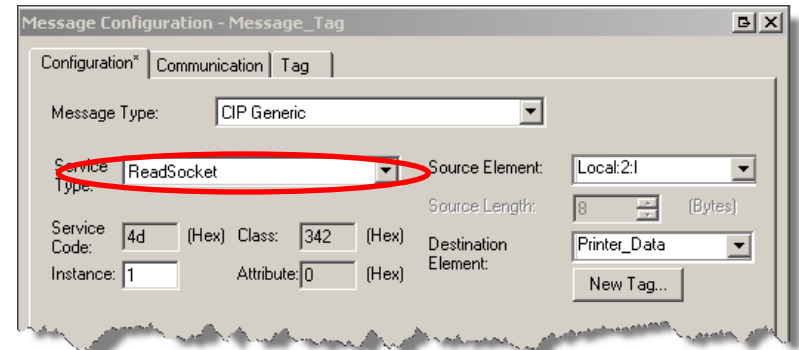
Message Configuration - Message_Tag

Configuration* | Communication | Tag

Message Type: CIP Generic

Service Type: ReadSocket

Source Element: Local:2:I

Source Length: 8 (Bytes)

Service Code: 4d (Hex) Class: 342 (Hex)

Destination Element: Printer_Data

Instance: 1 Attribute: 0 (Hex)

New Tag...